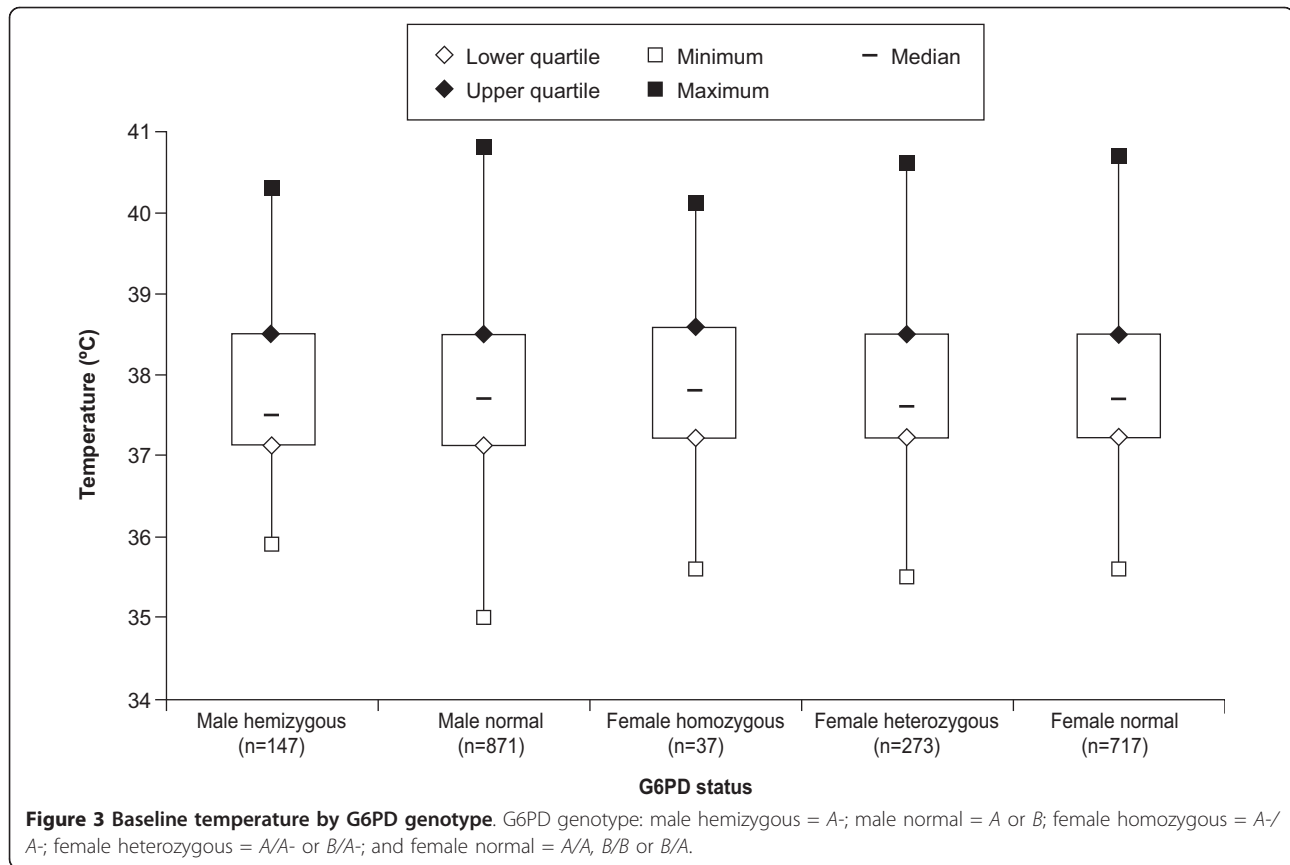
◇ Lower quartile □ Minimum − Median
◆ Upper quartile ■ Maximum

Temperature (ºC)

41
40
39
38
37
36
35
34

Male hemizygous (n=147)
Male normal (n=871)
Female homozygous (n=37)
Female heterozygous (n=273)
Female normal (n=717)

G6PD status

**Figure 3 Baseline temperature by G6PD genotype**. G6PD genotype: male hemizygous = *A-*; male normal = *A* or *B*; female homozygous = *A-/A-*; female heterozygous = *A/A-* or *B/A-*; and female normal = *A/A, B/B* or *B/A*.